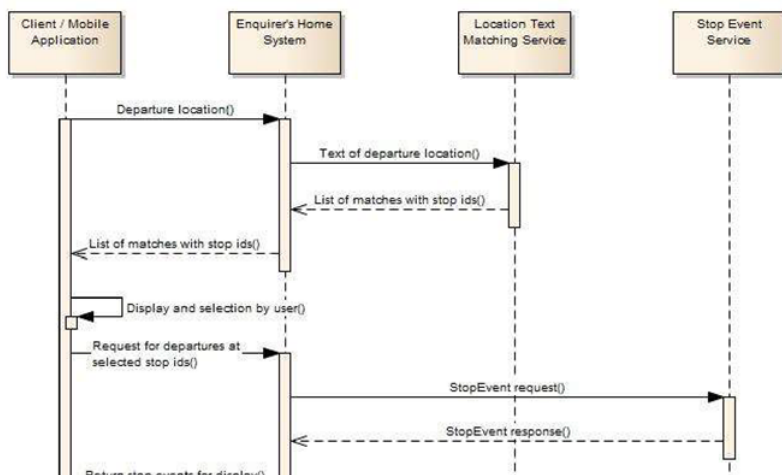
Client / Mobile Application

Enquirer's Home System

Location Text Matching Service

Stop Event Service

Departure location()

Text of departure location()

List of matches with stop ids()

List of matches with stop ids()

Display and selection by user()

Request for departures at selected stop ids()

StopEvent request()

StopEvent response()

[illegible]